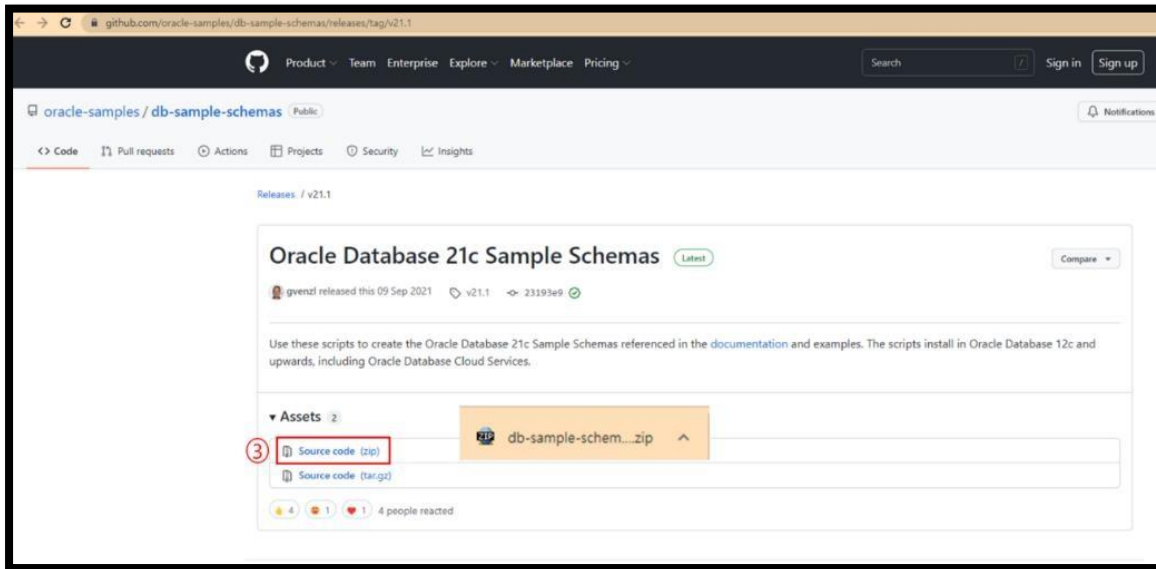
github.com/oracle-samples/db-sample-schemas/releases/tag/v21.1

Product Team Enterprise Explore Marketplace Pricing

Search

Sign in Sign up

oracle-samples / db-sample-schemas Public

Notifications

<> Code Pull requests Actions Projects Security Insights

Releases / v21.1

Oracle Database 21c Sample Schemas Latest

Compare

gvenzl released this 09 Sep 2021 v21.1 23193e9

Use these scripts to create the Oracle Database 21c Sample Schemas referenced in the documentation and examples. The scripts install in Oracle Database 12c and upwards, including Oracle Database Cloud Services.

Assets 2

db-sample-schem....zip

③ Source code (zip)

Source code (tar.gz)

4 1 1 4 people reacted